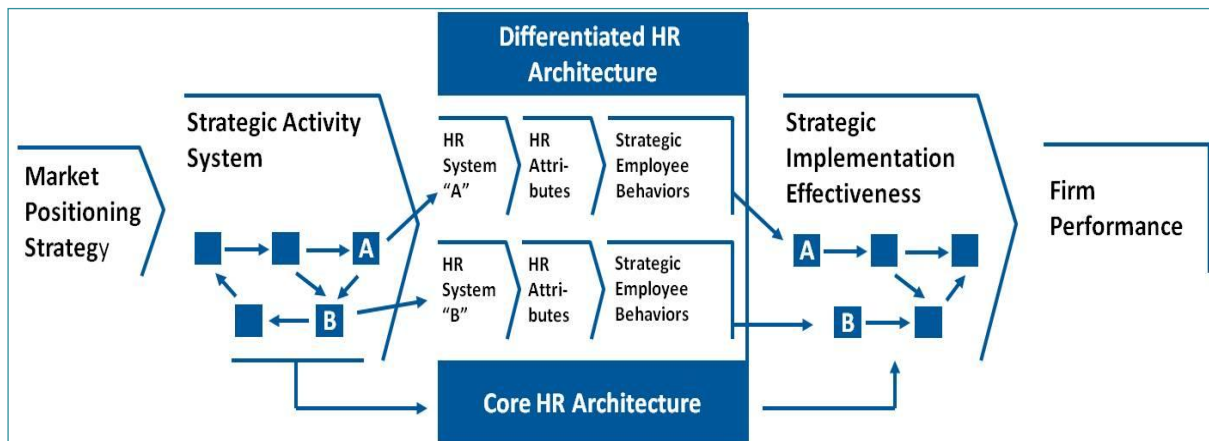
Differentiated HR Architecture

Market Positioning Strategy

Strategic Activity System

A

B

HR System "A"

HR Attributes

Strategic Employee Behaviors

HR System "B"

HR Attributes

Strategic Employee Behaviors

Strategic Implementation Effectiveness

A

B

Firm Performance

Core HR Architecture